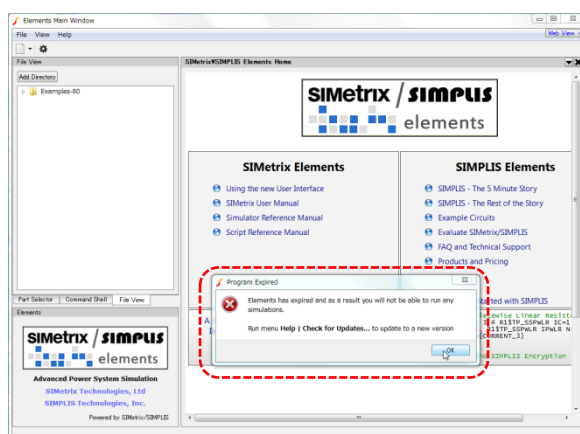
Elements Main Window

File View Help

Web View

File View

Add Directory

Examples-80

SIMetrix¥SIMPLIS Elements Home

SIMetrix / SIMPLIS

elements

SIMetrix Elements

Using the new User Interface

SIMetrix User Manual

Simulator Reference Manual

Script Reference Manual

SIMPLIS Elements

SIMPLIS - The 5 Minute Story

SIMPLIS - The Rest of the Story

Example Circuits

Evaluate SIMetrix/SIMPLIS

FAQ and Technical Support

Products and Pricing

Program Expired

Elements has expired and as a result you will not be able to run any simulations.

Run menu Help | Check for Updates... to update to a new version

OK

Rated with SIMPLIS

ecewise Linear Resist

4 R1$TP_SSPWLR IC=1

1$TP_SSPWLR IPWLR N

CURRENT_3]

SIMPLIS Encryption

Part Selector | Command Shell | File View

Elements

SIMetrix / SIMPLIS

elements

Advanced Power System Simulation

SIMetrix Technologies, Ltd

SIMPLIS Technologies, Inc.

Powered by SIMetrix/SIMPLIS